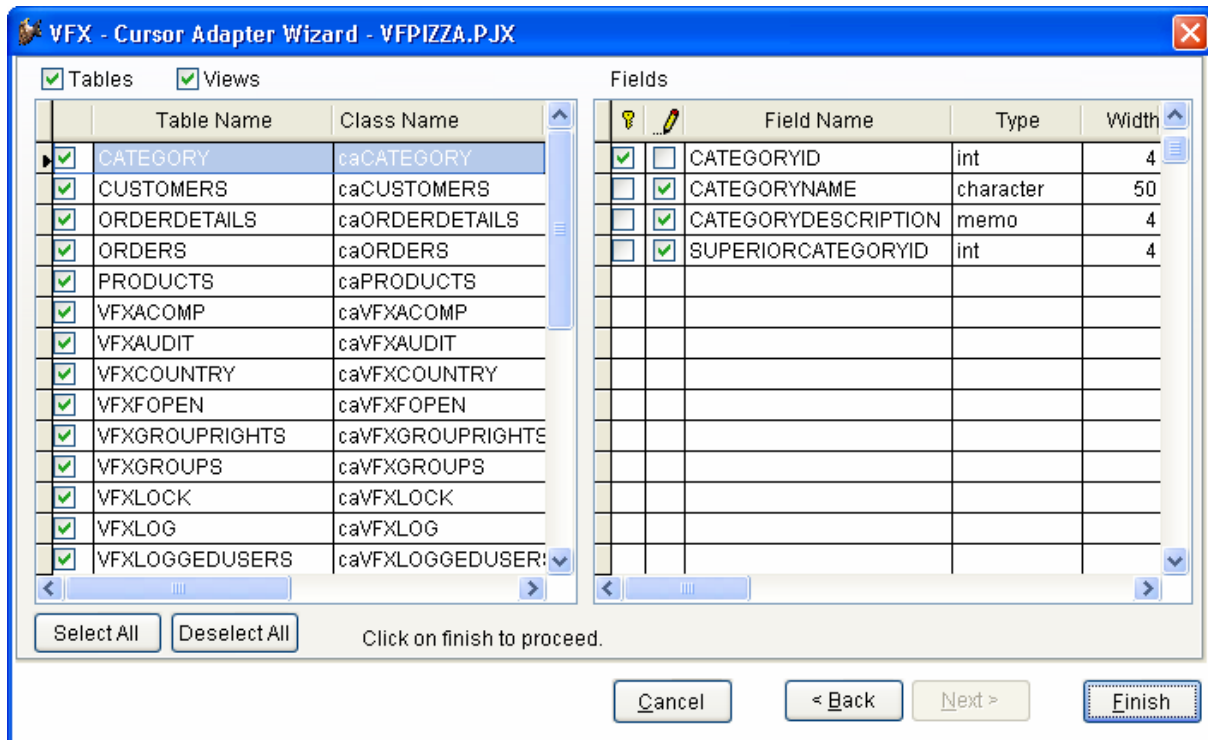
VFX - Cursor Adapter Wizard - VFPIZZA.PJX

Tables Views

| Table Name | Class Name |
|---|---|
| CATEGORY | caCATEGORY |
| CUSTOMERS | caCUSTOMERS |
| ORDERDETAILS | caORDERDETAILS |
| ORDERS | caORDERS |
| PRODUCTS | caPRODUCTS |
| VFXACOMP | caVFXACOMP |
| VFXAUDIT | caVFXAUDIT |
| VFXCOUNTRY | caVFXCOUNTRY |
| VFXFOPEN | caVFXFOPEN |
| VFXGROUPRIGHTS | caVFXGROUPRIGHTS |
| VFXGROUPS | caVFXGROUPS |
| VFXLOCK | caVFXLOCK |
| VFXLOG | caVFXLOG |
| VFXLOGGEDUSERS | caVFXLOGGEDUSERS |

Fields

| Field Name | Type | Width |
|---|---|---|
| CATEGORYID | int | 4 |
| CATEGORYNAME | character | 50 |
| CATEGORYDESCRIPTION | memo | 4 |
| SUPERIORCATEGORYID | int | 4 |

Select All Deselect All Click on finish to proceed.

Cancel < Back Next > Finish